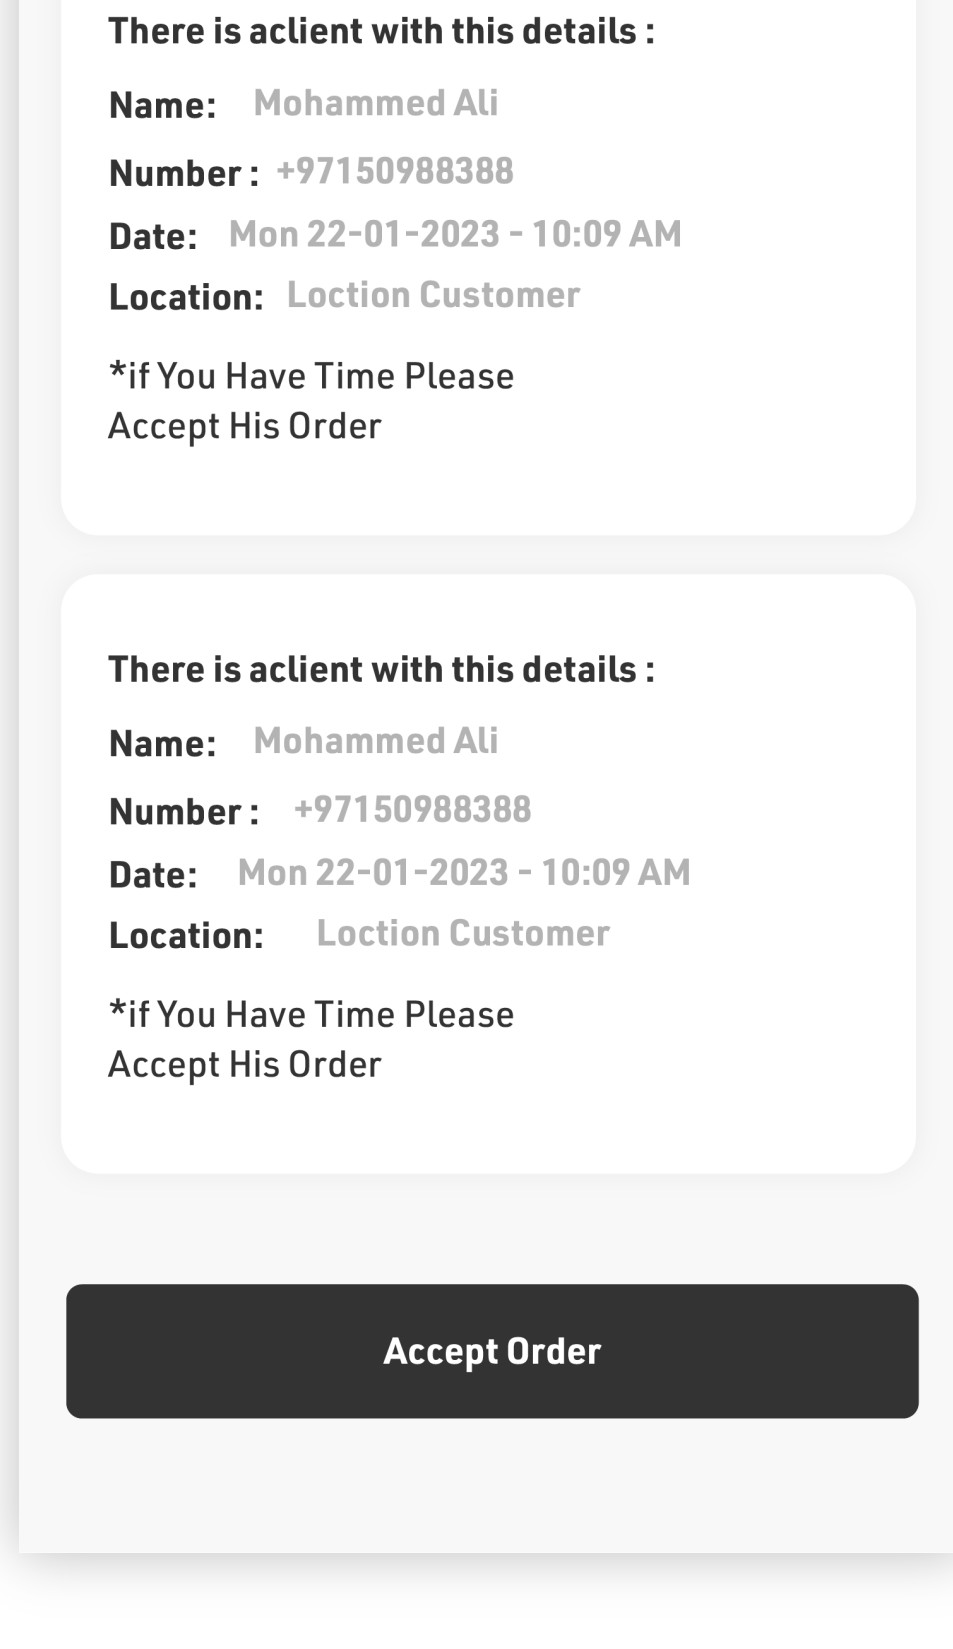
There is aclient with this details :
Name: Mohammed Ali
Number : +97150988388
Date: Mon 22-01-2023 - 10:09 AM
Location: Loction Customer

*if You Have Time Please Accept His Order

There is aclient with this details :
Name: Mohammed Ali
Number : +97150988388
Date: Mon 22-01-2023 - 10:09 AM
Location: Loction Customer

*if You Have Time Please Accept His Order

Accept Order